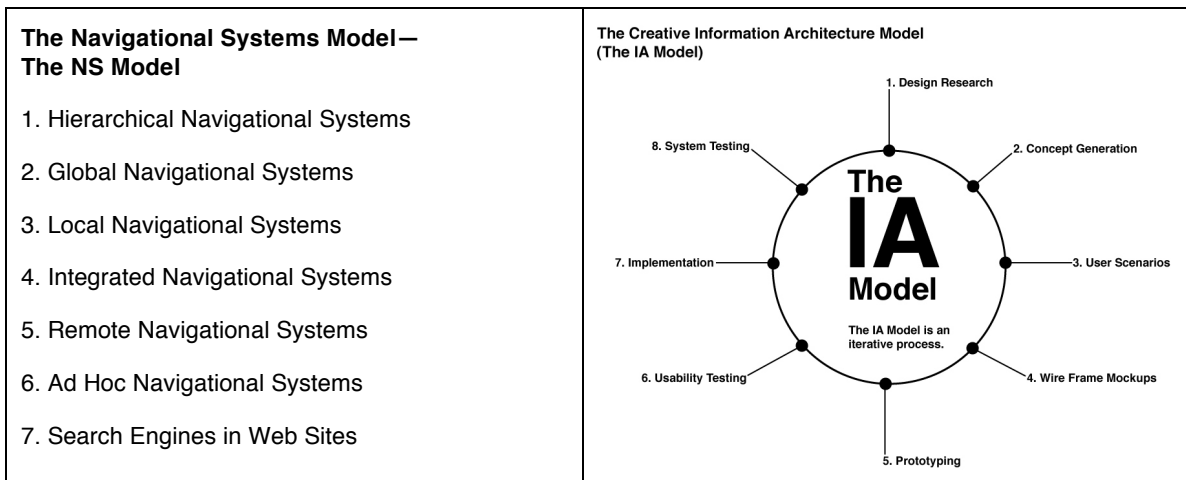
The Navigational Systems Model—
The NS Model

1. Hierarchical Navigational Systems

2. Global Navigational Systems

3. Local Navigational Systems

4. Integrated Navigational Systems

5. Remote Navigational Systems

6. Ad Hoc Navigational Systems

7. Search Engines in Web Sites

The Creative Information Architecture Model
(The IA Model)

1. Design Research

2. Concept Generation

3. User Scenarios

4. Wire Frame Mockups

5. Prototyping

6. Usability Testing

7. Implementation

8. System Testing

The
IA
Model

The IA Model is an iterative process.